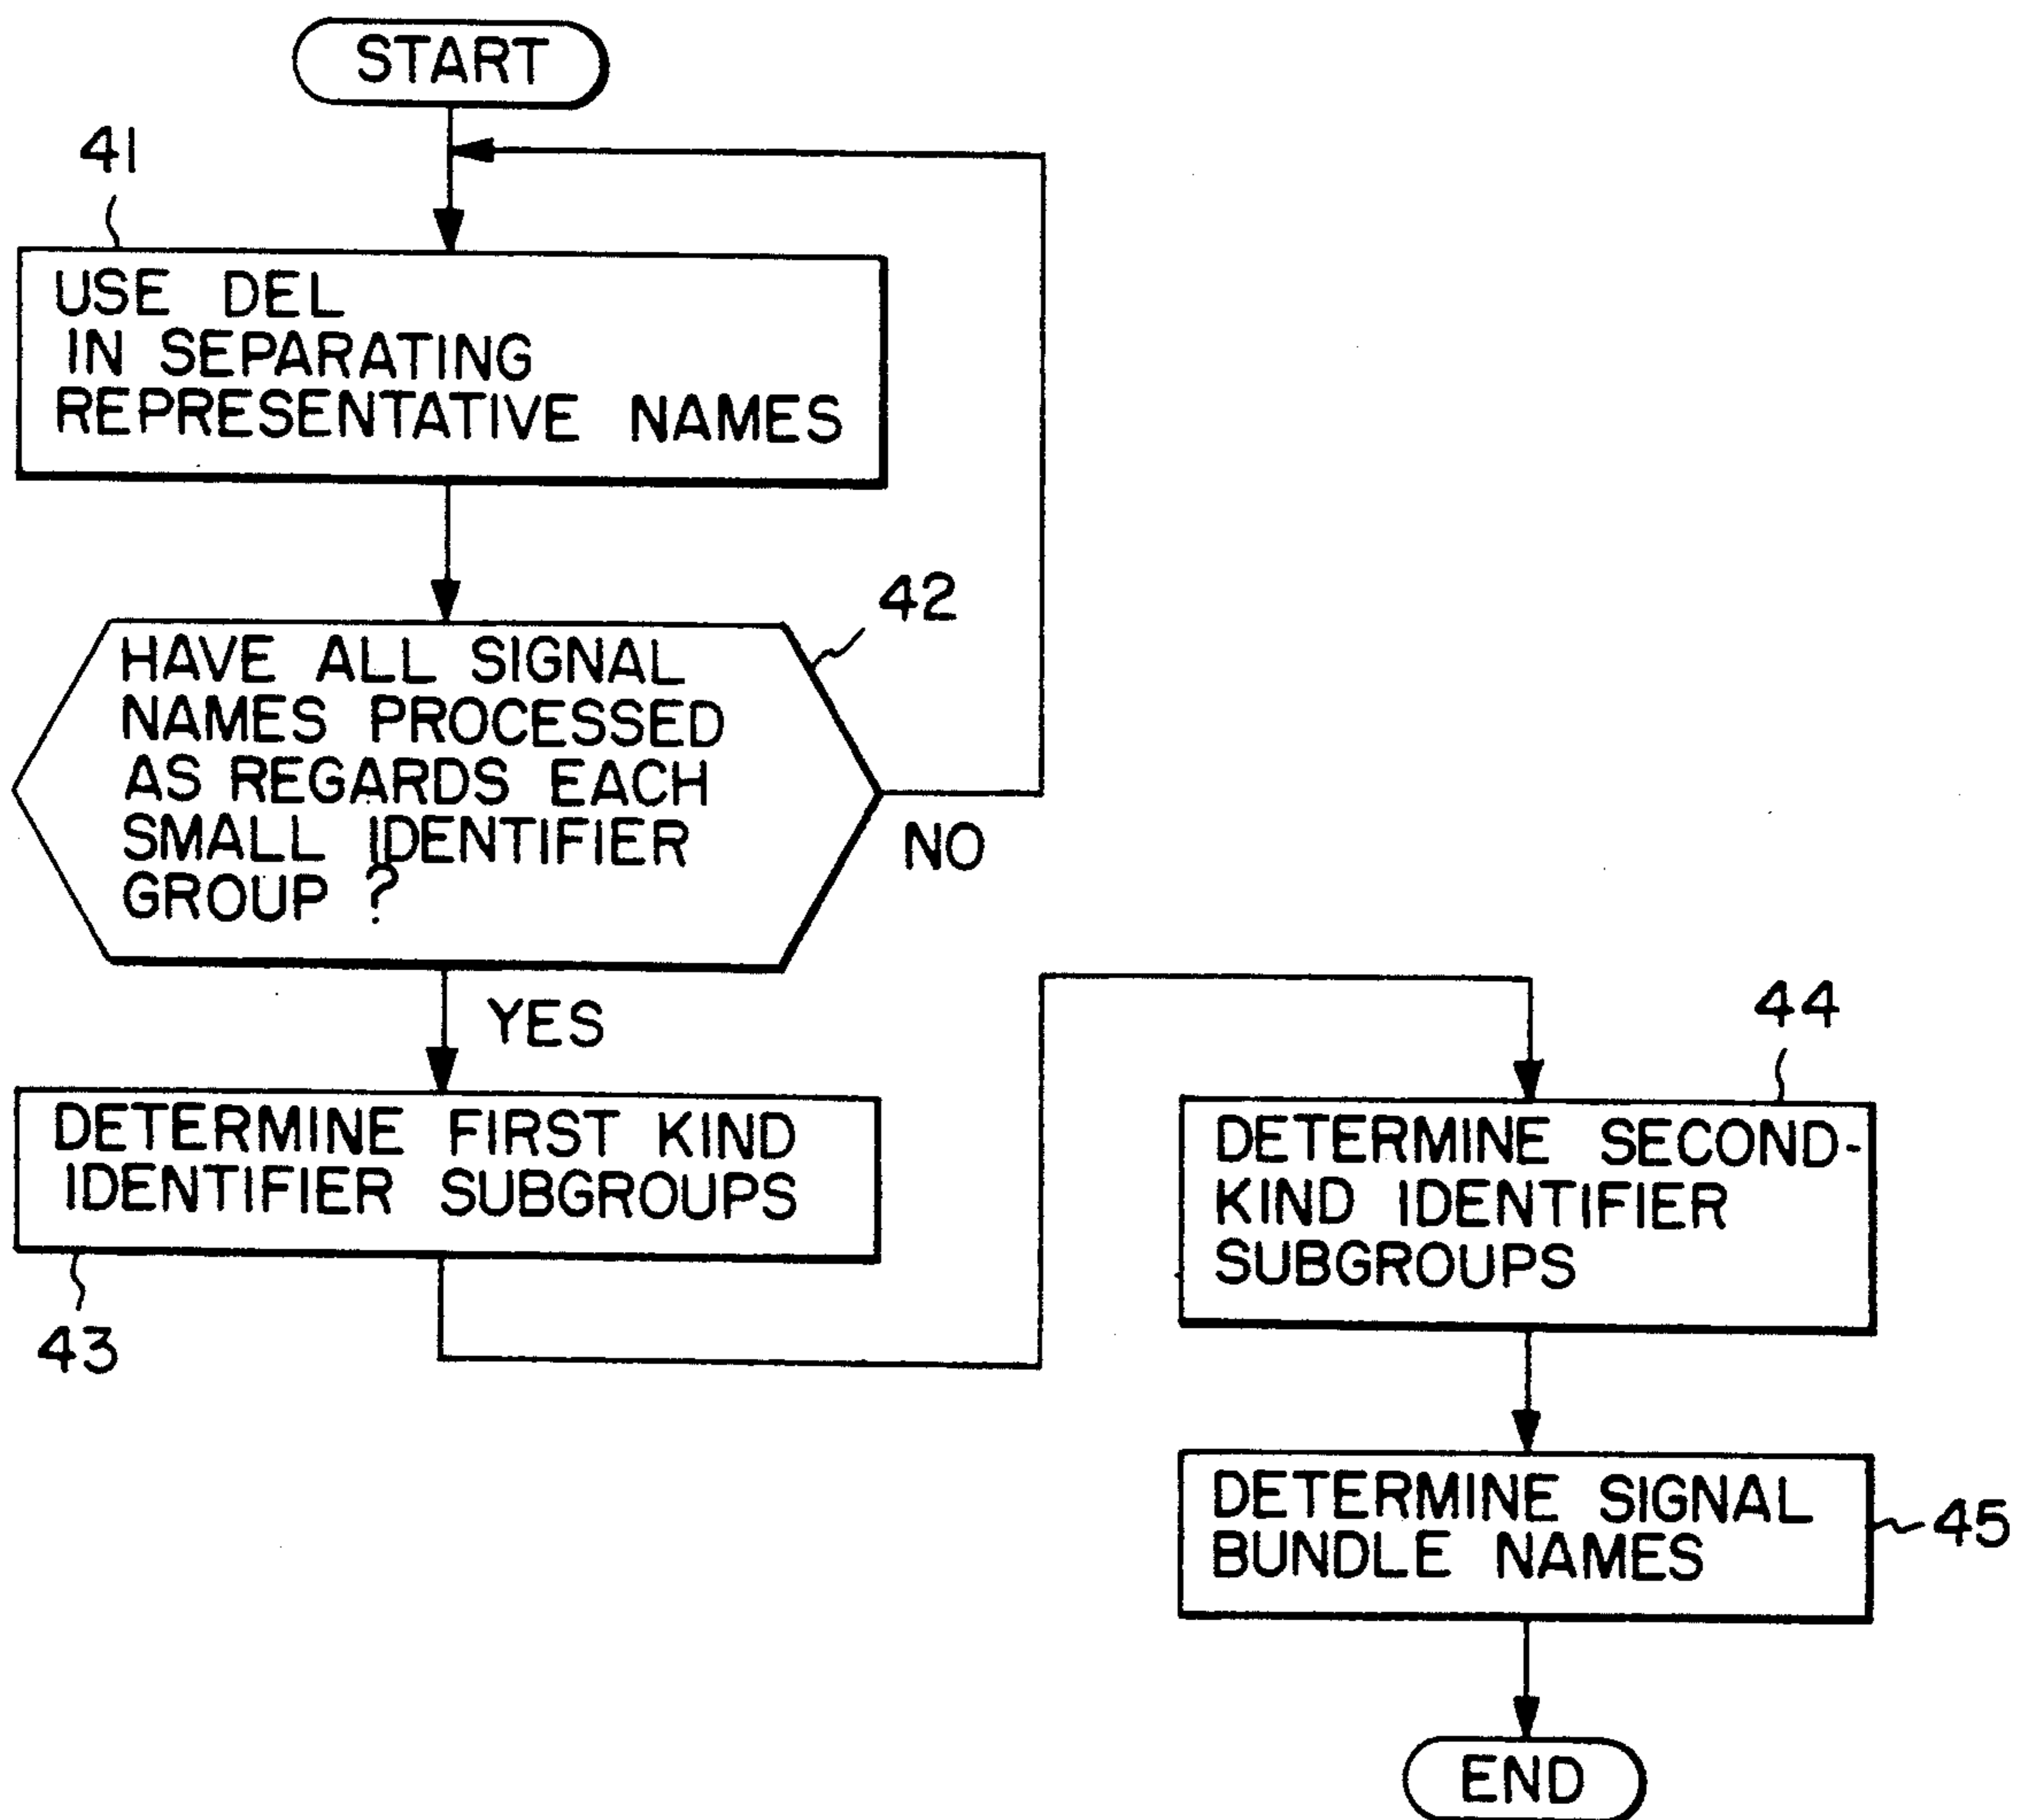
START

41

USE DEL IN SEPARATING REPRESENTATIVE NAMES

42

HAVE ALL SIGNAL NAMES PROCESSED AS REGARDS EACH SMALL IDENTIFIER GROUP ?

NO

YES

DETERMINE FIRST KIND IDENTIFIER SUBGROUPS

43

44

DETERMINE SECOND-KIND IDENTIFIER SUBGROUPS

DETERMINE SIGNAL BUNDLE NAMES

45

END